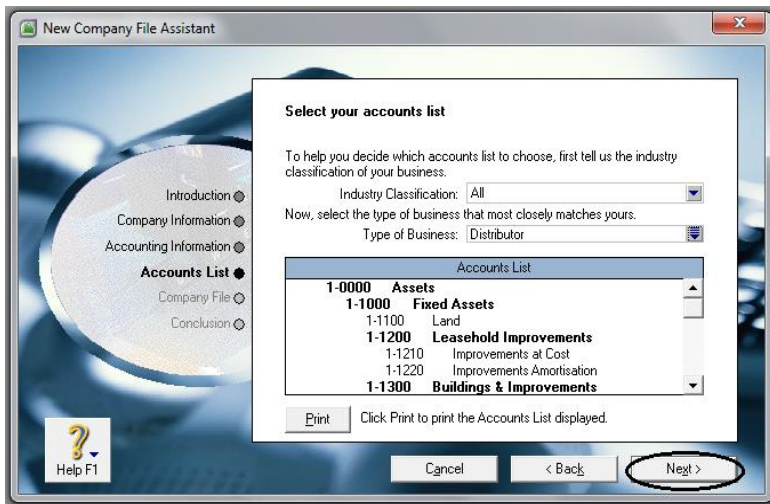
New Company File Assistant

Introduction
Company Information
Accounting Information
Accounts List
Company File
Conclusion

Select your accounts list

To help you decide which accounts list to choose, first tell us the industry classification of your business.

Industry Classification: All

Now, select the type of business that most closely matches yours.

Type of Business: Distributor

| Accounts List |
|---|
| 1-0000 Assets |
| 1-1000 Fixed Assets |
| 1-1100 Land |
| 1-1200 Leasehold Improvements |
| 1-1210 Improvements at Cost |
| 1-1220 Improvements Amortisation |
| 1-1300 Buildings & Improvements |

Print Click Print to print the Accounts List displayed.

Help F1

Cancel < Back Next >